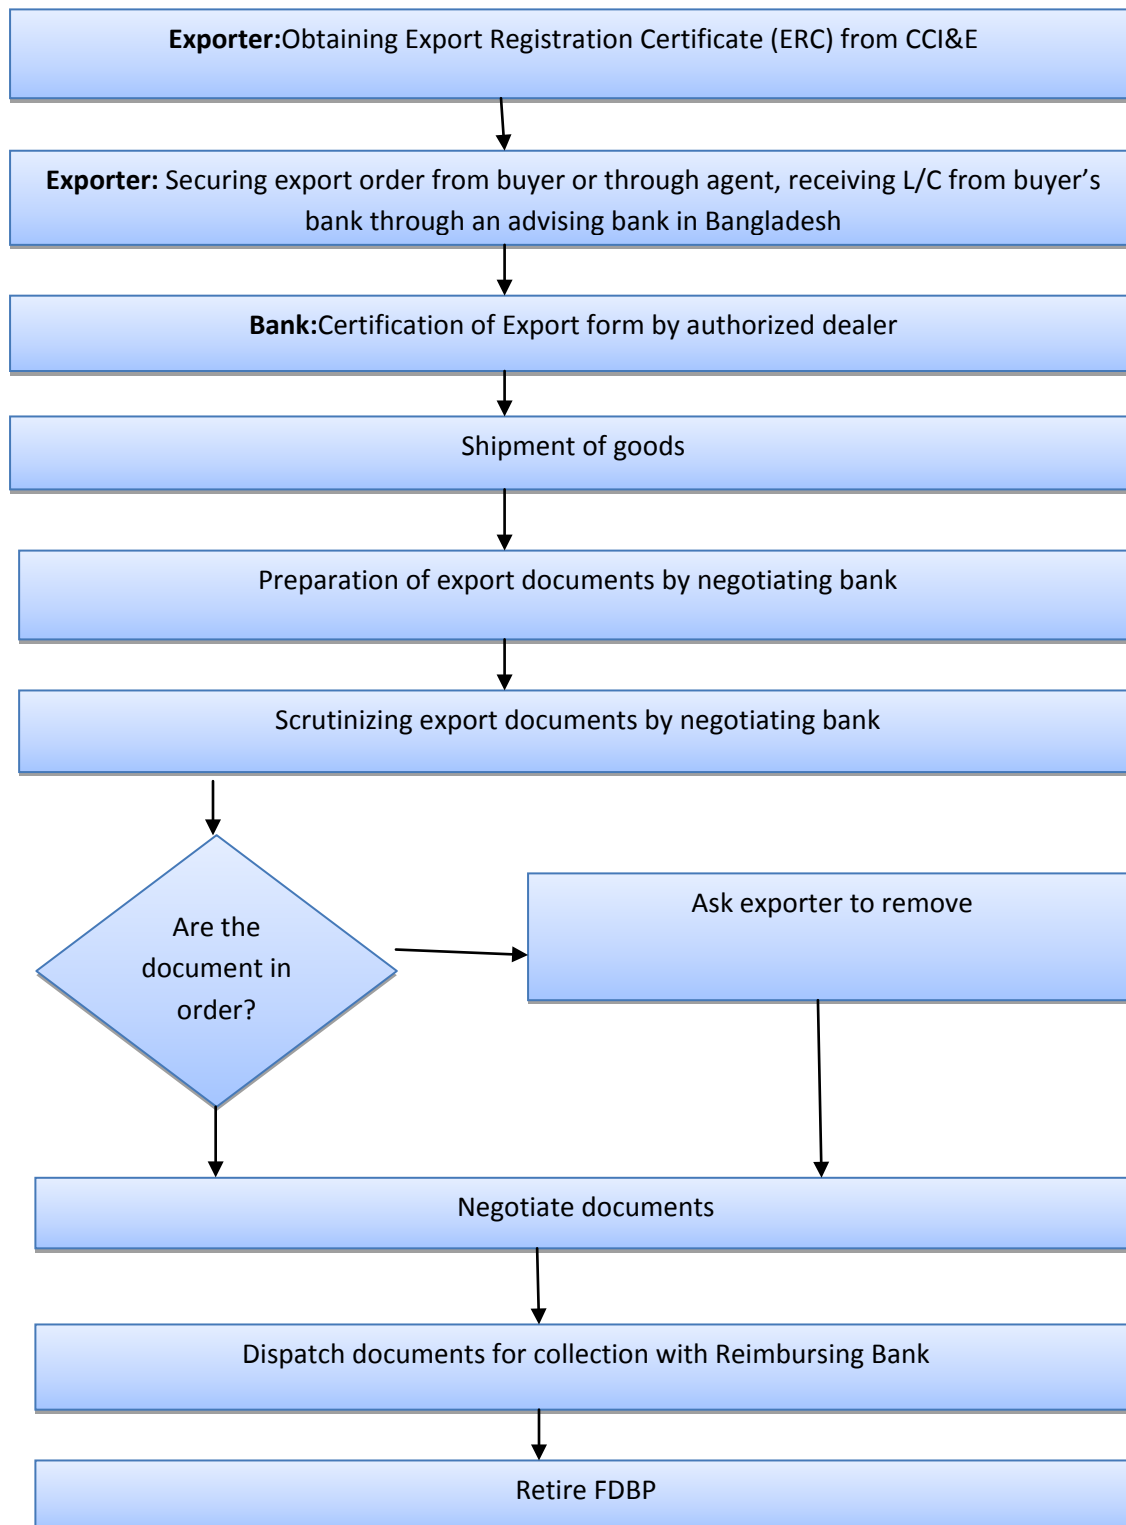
**Exporter:**Obtaining Export Registration Certificate (ERC) from CCI&E

**Exporter:** Securing export order from buyer or through agent, receiving L/C from buyer's bank through an advising bank in Bangladesh

**Bank:**Certification of Export form by authorized dealer

Shipment of goods

Preparation of export documents by negotiating bank

Scrutinizing export documents by negotiating bank

Are the document in order?

Ask exporter to remove

Negotiate documents

Dispatch documents for collection with Reimbursing Bank

Retire FDBP